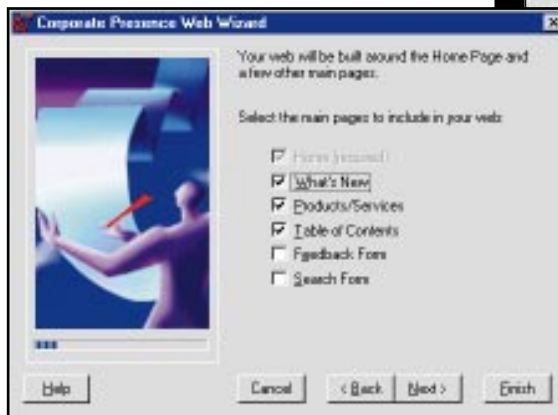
Corporate Presence Web Wizard

Your web will be built around the Home Page and a few other main pages.

Select the main pages to include in your web:

Home (required)
What's New
Products/Services
Table of Contents
Feedback Form
Search Form

Help
Cancel
< Back
Next >
Finish